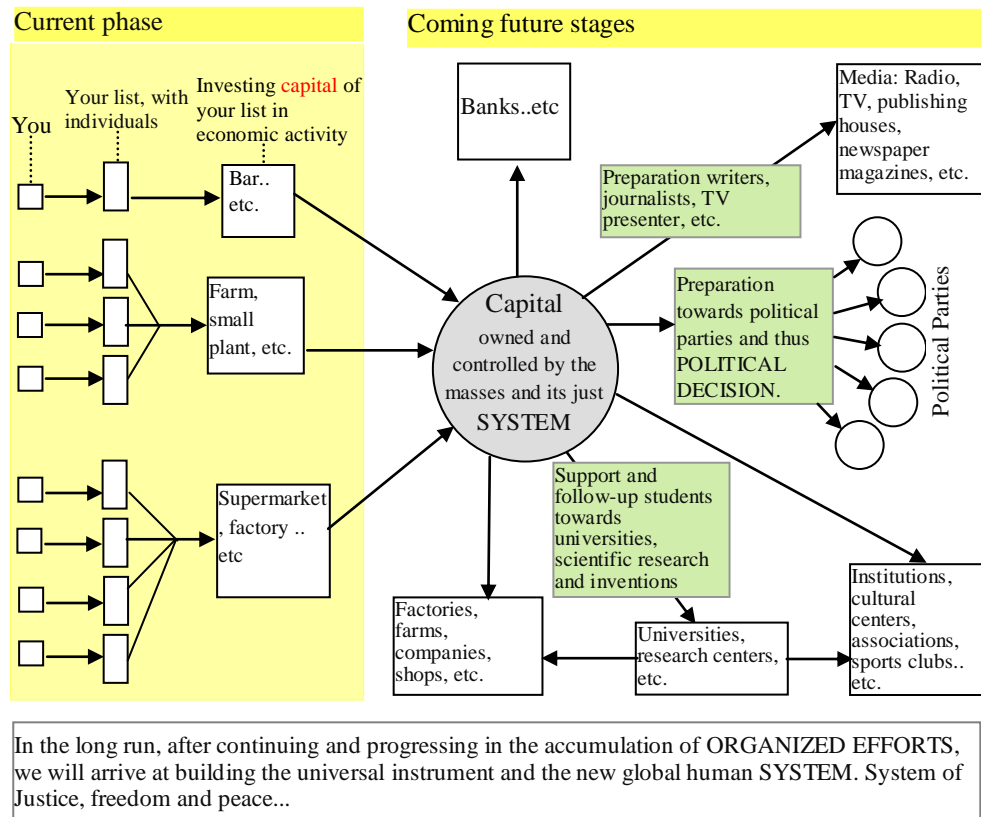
Current phase

Coming future stages

You

Your list, with individuals

Investing capital of your list in economic activity

Bar.. etc.

Farm, small plant, etc.

Supermarket, factory .. etc

Banks..etc

Media: Radio, TV, publishing houses, newspaper magazines, etc.

Preparation writers, journalists, TV presenter, etc.

Capital owned and controlled by the masses and its just SYSTEM

Preparation towards political parties and thus POLITICAL DECISION.

Political Parties

Support and follow-up students towards universities, scientific research and inventions

Factories, farms, companies, shops, etc.

Universities, research centers, etc.

Institutions, cultural centers, associations, sports clubs.. etc.

In the long run, after continuing and progressing in the accumulation of ORGANIZED EFFORTS, we will arrive at building the universal instrument and the new global human SYSTEM. System of Justice, freedom and peace...